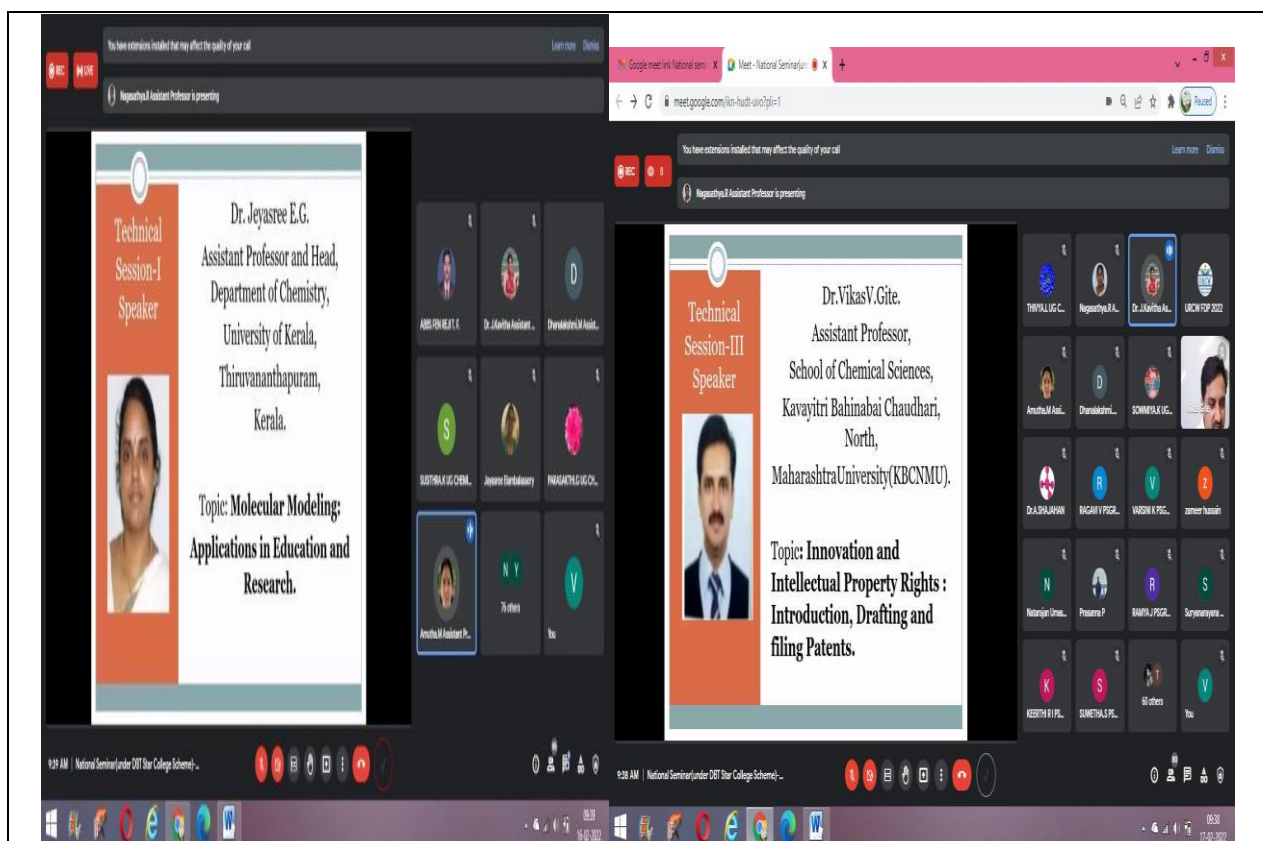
REC LIVE You have extensions installed that may affect the quality of your call Learn more Dismiss

Nagasathya.R Assistant Professor is presenting

Technical Session-I Speaker

Dr. Jeyasree E.G. Assistant Professor and Head, Department of Chemistry, University of Kerala, Thiruvananthapuram, Kerala.

Topic: Molecular Modeling: Applications in Education and Research.

ABBS FEN REJIT. F.

Dr.J.Kavitha Assistant...

D Dhanalakshmi.M Assist...

S SUSITHRA.K UG CHEM...

Jeyasree Elambalassery

PARASAKTHI.G UG CH...

Amutha.M Assistant P...

N Y 76 others

V You

9:29 AM | National Seminar(under DBT Star College Scheme)-...

09:29 16-02-2022

Google meet link National semi X Meet - National Seminar(und X +

meet.google.com/ikn-hudt-uvo?pli=1

Paused

REC 8 You have extensions installed that may affect the quality of your call Learn more Dismiss

Nagasathya.R Assistant Professor is presenting

Technical Session-III Speaker

Dr.VikasV.Gite. Assistant Professor, School of Chemical Sciences, Kavayitri Bahinabai Chaudhari, North, MaharashtraUniversity(KBCNMU).

Topic: Innovation and Intellectual Property Rights : Introduction, Drafting and filing Patents.

THIVYA.L UG C...

Nagasathya.R A...

Dr.J.Kavitha As...

URCW FDP 2022

Amutha.M Assi...

D Dhanalakshmi...

SOWMIYA.K UG...

Dr.A.SHAJAHAN

R RAGAVI V PSGR...

V VARSINI K PSG...

Z zameer hussain

N Natarajan Umas...

Prasanna P

R RAMYA J PSGR...

S Suryanarayana...

K KEERTHI R I PS...

S SUMETHA.S PS...

60 others

V You

9:38 AM | National Seminar(under DBT Star College Scheme)-...

09:38 17-02-2022